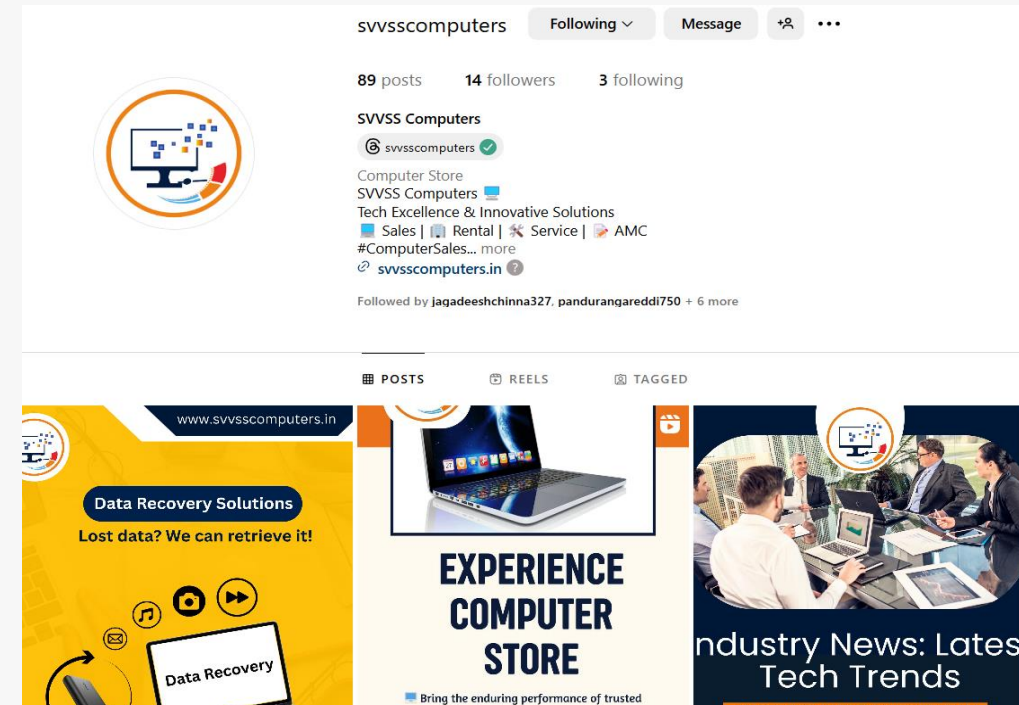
svvsscomputers Following Message

89 posts 14 followers 3 following

SVVSS Computers
svvsscomputers

Computer Store
SVVSS Computers 💻
Tech Excellence & Innovative Solutions
💻 Sales | 🏢 Rental | 🛠️ Service | 📝 AMC
#ComputerSales... more
svvsscomputers.in

Followed by jagadeeshchinna327, pandurangareddi750 + 6 more

POSTS REELS TAGGED

www.svvsscomputers.in
Data Recovery Solutions
Lost data? We can retrieve it!
Data Recovery

EXPERIENCE COMPUTER STORE
💻 Bring the enduring performance of trusted

ndustry News: Lates
Tech Trends